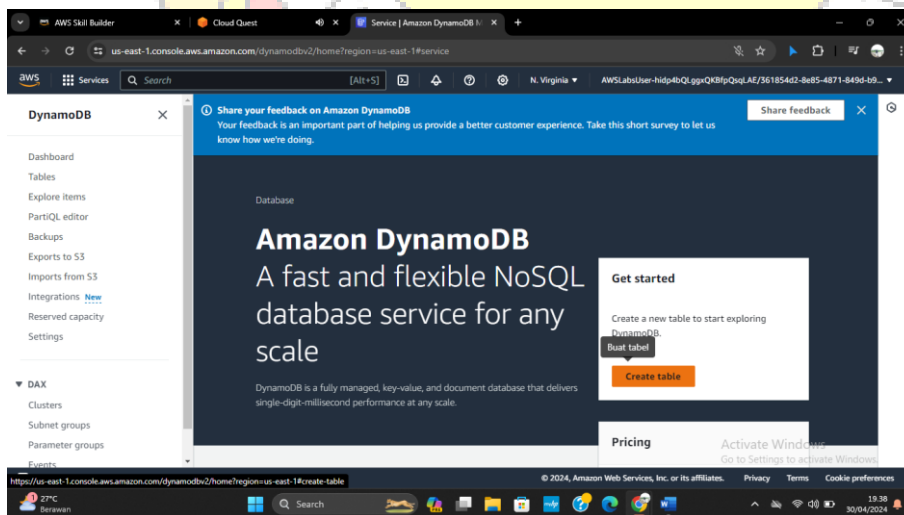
AWS Skill Builder
Cloud Quest
Service | Amazon DynamoDB M
us-east-1.console.aws.amazon.com/dynamodbv2/home?region=us-east-1#service
aws
Services
Search
[Alt+S]
N. Virginia
AWSLabsUser-hidp4bQLggxQKBfpQsqLAE/361854d2-8e85-4871-849d-b9...
DynamoDB
Dashboard
Tables
Explore items
PartiQL editor
Backups
Exports to S3
Imports from S3
Integrations New
Reserved capacity
Settings
DAX
Clusters
Subnet groups
Parameter groups
Events
Share your feedback on Amazon DynamoDB
Your feedback is an important part of helping us provide a better customer experience. Take this short survey to let us know how we're doing.
Share feedback
Database
Amazon DynamoDB
A fast and flexible NoSQL database service for any scale
DynamoDB is a fully managed, key-value, and document database that delivers single-digit-millisecond performance at any scale.
Get started
Create a new table to start exploring DynamoDB.
Buat tabel
Create table
Pricing
Activate Windows
Go to Settings to activate Windows.
https://us-east-1.console.aws.amazon.com/dynamodbv2/home?region=us-east-1#create-table
© 2024, Amazon Web Services, Inc. or its affiliates.
Privacy
Terms
Cookie preferences
27°C
Berawan
Search
19.38
30/04/2024